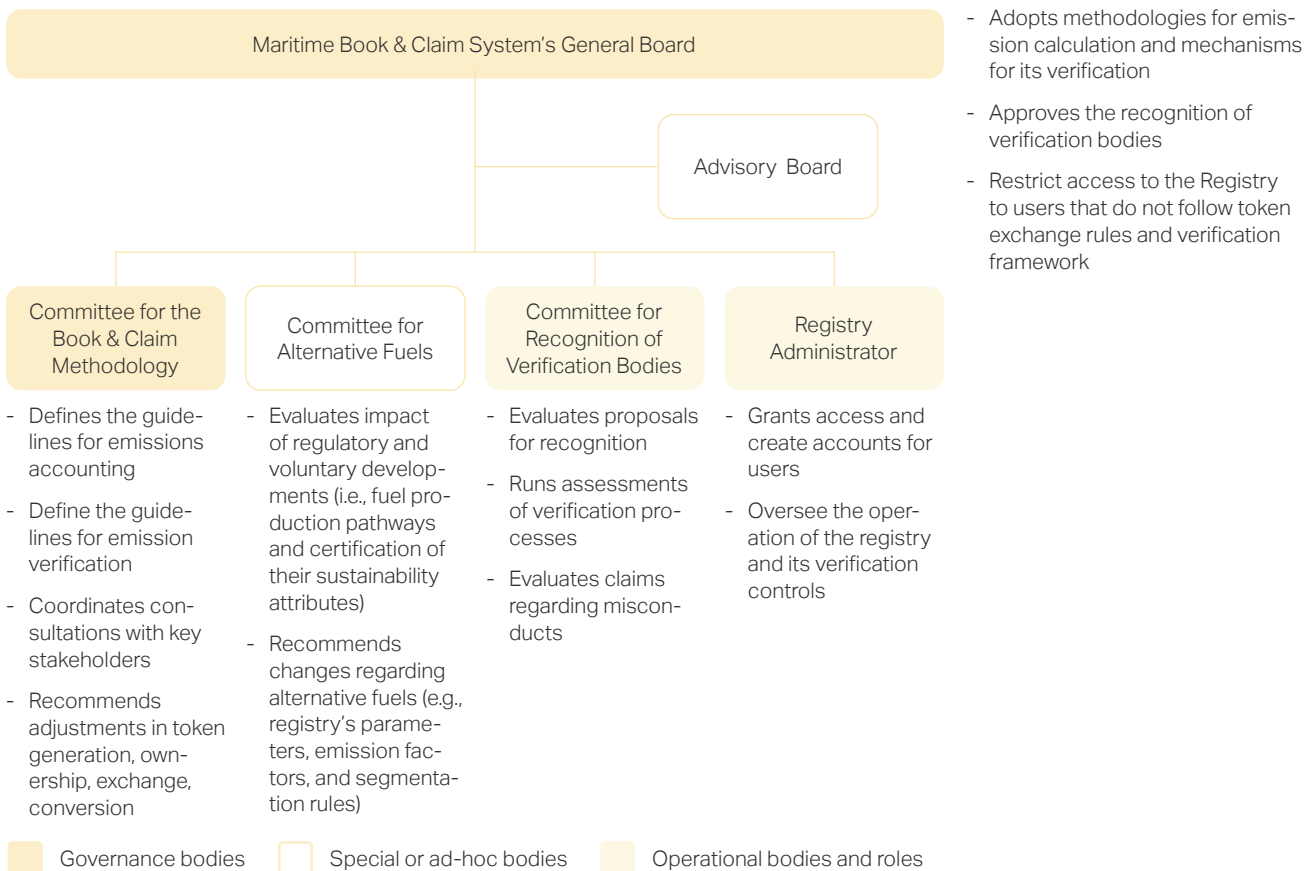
Maritime Book & Claim System's General Board

- Adopts methodologies for emission calculation and mechanisms for its verification
- Approves the recognition of verification bodies
- Restrict access to the Registry to users that do not follow token exchange rules and verification framework

Advisory Board

Committee for the Book & Claim Methodology

- Defines the guidelines for emissions accounting
- Define the guidelines for emission verification
- Coordinates consultations with key stakeholders
- Recommends adjustments in token generation, ownership, exchange, conversion

Committee for Alternative Fuels

- Evaluates impact of regulatory and voluntary developments (i.e., fuel production pathways and certification of their sustainability attributes)
- Recommends changes regarding alternative fuels (e.g., registry's parameters, emission factors, and segmentation rules)

Committee for Recognition of Verification Bodies

- Evaluates proposals for recognition
- Runs assessments of verification processes
- Evaluates claims regarding misconducts

Registry Administrator

- Grants access and create accounts for users
- Oversee the operation of the registry and its verification controls

Governance bodies Special or ad-hoc bodies Operational bodies and roles